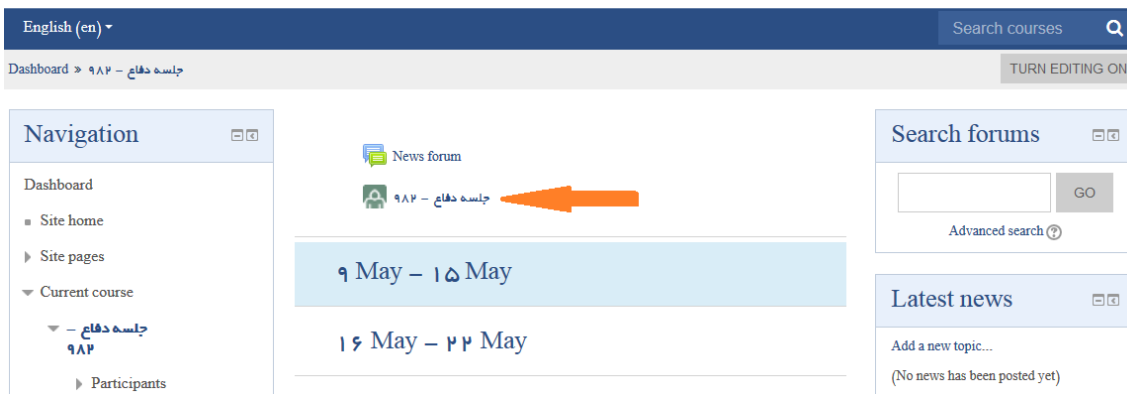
English (en)

Search courses

Dashboard » جلسه دفاع – ۹۸۲

TURN EDITING ON

Navigation

Dashboard

Site home

Site pages

Current course

جلسه دفاع – ۹۸۲

Participants

News forum

جلسه دفاع – ۹۸۲

۹ May – ۱۵ May

۱۶ May – ۲۲ May

Search forums

GO

Advanced search

Latest news

Add a new topic...

(No news has been posted yet)